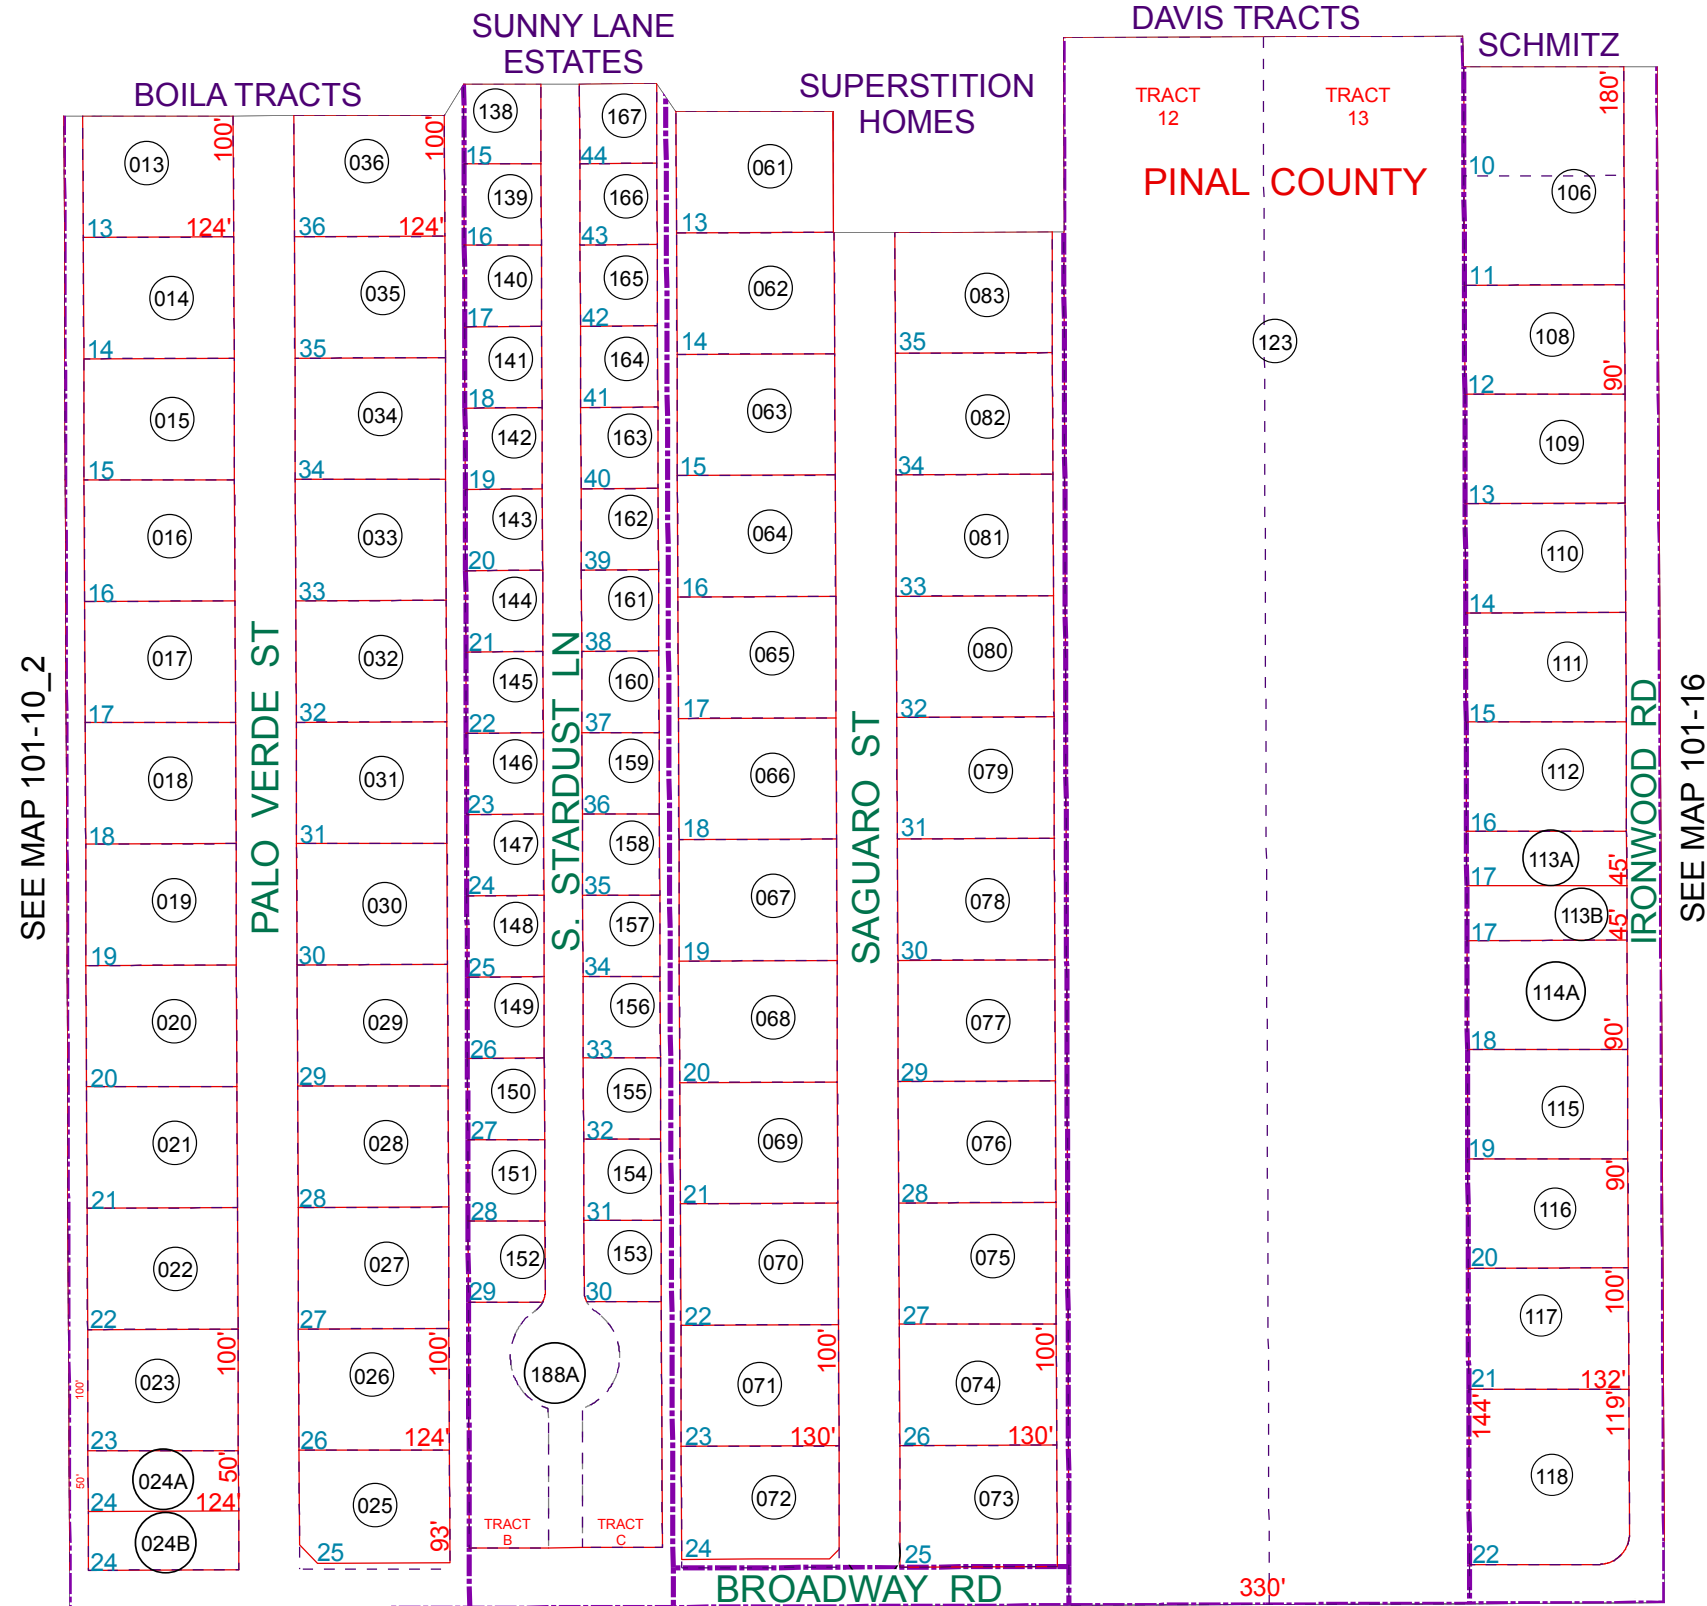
SUNNY LANE ESTATES

DAVIS TRACTS

SCHMITZ

BOILA TRACTS

SUPERSTITION HOMES

TRACT 12

TRACT 13

PINAL COUNTY

SEE MAP 101-10_2

SEE MAP 101-16

PALO VERDE ST

S. STARDUST LN

SAGUARO ST

IRONWOOD RD

BROADWAY RD

013 100' 13 124'
014 14
015 15
016 16
017 17
018 18
019 19
020 20
021 21
022 22
023 100' 100' 23
024A 50' 50' 24 124'
024B 24

036 100' 36 124'
035 35
034 34
033 33
032 32
031 31
030 30
029 29
028 28
027 27
026 100' 26 124'
025 25 93'

138 15
139 16
140 17
141 18
142 19
143 20
144 21
145 22
146 23
147 24
148 25
149 26
150 27
151 28
152 29

167 44
166 43
165 42
164 41
163 40
162 39
161 38
160 37
159 36
158 35
157 34
156 33
155 32
154 31
153 30

188A

TRACT B

TRACT C

061 13
062 14
063 15
064 16
065 17
066 18
067 19
068 20
069 21
070 22
071 100' 23 130'
072 24

083 35
082 34
081 33
080 32
079 31
078 30
077 29
076 28
075 27
074 100' 26 130'
073 25

123

330'

180'
10
106
11
108 90'
12
109
13
110
14
111
15
112
16
113A 45'
17
113B 45'
17
114A 90'
18
115
19
116 90'
20
117 100'
21 132'
118 144' 119'
22